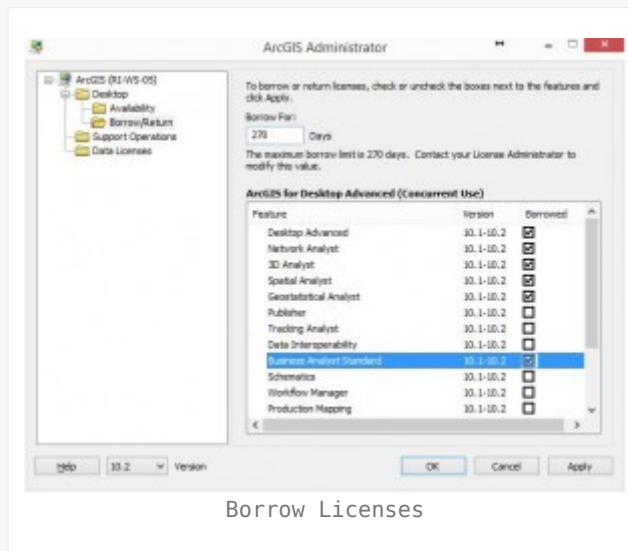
ArcGIS Administrator

ArcGIS (RI-WS-05)
Desktop
Availability
Borrow/Return
Support Operations
Data Licenses

To borrow or return licenses, check or uncheck the boxes next to the features and click Apply.

Borrow For:

270 Days

The maximum borrow limit is 270 days. Contact your License Administrator to modify this value.

ArcGIS for Desktop Advanced (Concurrent Use)

| Feature | Version | Borrowed |
|---|---|---|
| Desktop Advanced | 10.1-10.2 | ☑ |
| Network Analyst | 10.1-10.2 | ☑ |
| 3D Analyst | 10.1-10.2 | ☑ |
| Spatial Analyst | 10.1-10.2 | ☑ |
| Geostatistical Analyst | 10.1-10.2 | ☑ |
| Publisher | 10.1-10.2 | ☐ |
| Tracking Analyst | 10.1-10.2 | ☐ |
| Data Interoperability | 10.1-10.2 | ☐ |
| Business Analyst Standard | 10.1-10.2 | ☑ |
| Schematics | 10.1-10.2 | ☐ |
| Workflow Manager | 10.1-10.2 | ☐ |
| Production Mapping | 10.1-10.2 | ☐ |

Help 10.2 Version

OK Cancel Apply

Borrow Licenses